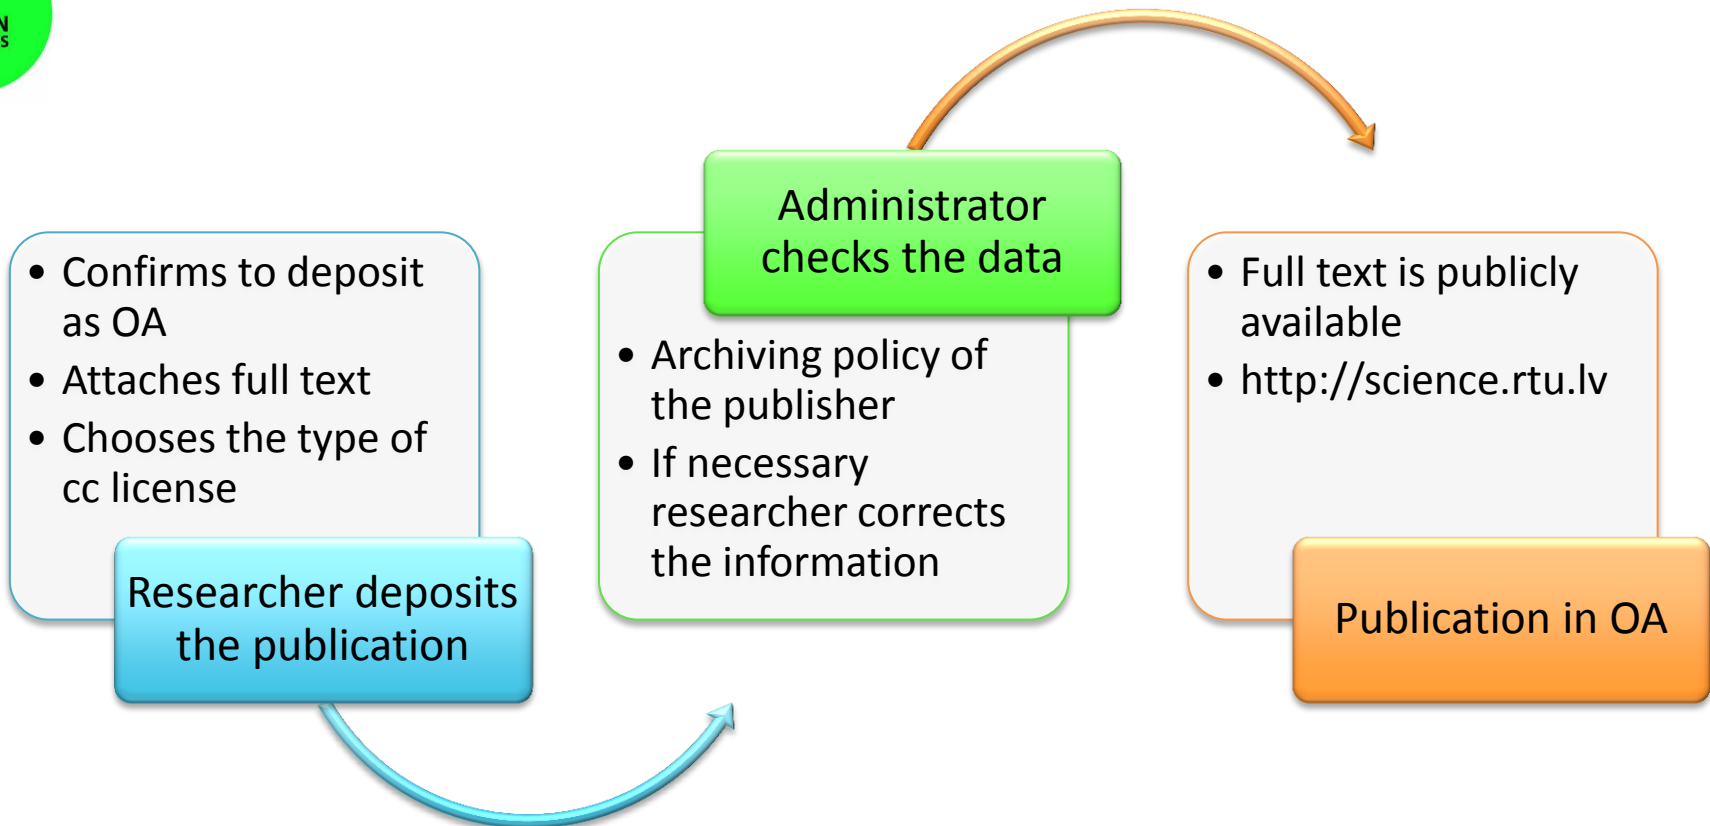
N
S

- Confirms to deposit as OA
- Attaches full text
- Chooses the type of cc license

Researcher deposits the publication

Administrator checks the data

- Archiving policy of the publisher
- If necessary researcher corrects the information

- Full text is publicly available
- http://science.rtu.lv

Publication in OA